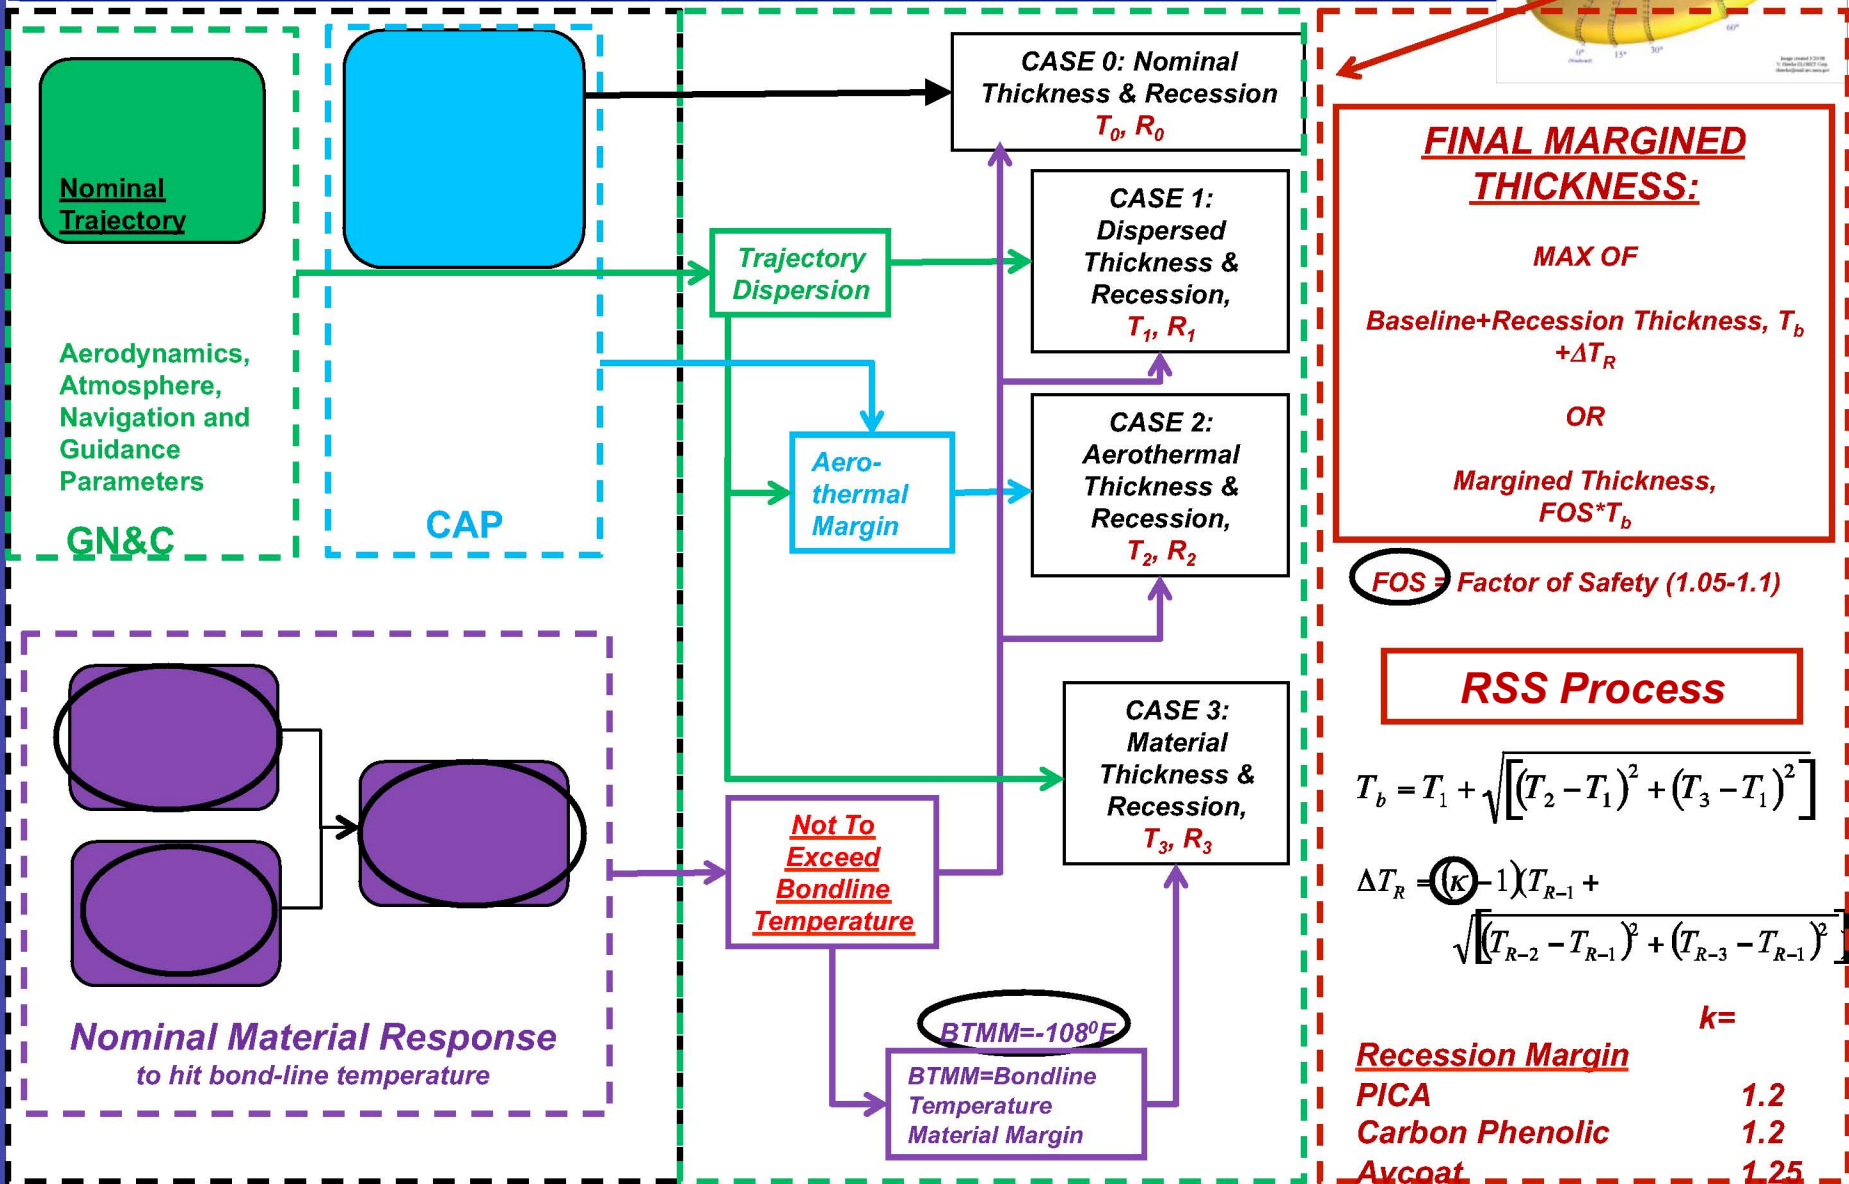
Nominal Trajectory

Aerodynamics, Atmosphere, Navigation and Guidance Parameters

GN&C

CAP

CASE 0: Nominal Thickness & Recession $T_0$, $R_0$

Trajectory Dispersion

CASE 1: Dispersed Thickness & Recession, $T_1$, $R_1$

Aero-thermal Margin

CASE 2: Aerothermal Thickness & Recession, $T_2$, $R_2$

CASE 3: Material Thickness & Recession, $T_3$, $R_3$

Not To Exceed Bondline Temperature

BTMM=-108$^0$F

BTMM=Bondline Temperature Material Margin

Nominal Material Response
to hit bond-line temperature

FINAL MARGINED THICKNESS:

MAX OF

Baseline+Recession Thickness, $T_b$ +$\Delta T_R$

OR

Margined Thickness, FOS*$T_b$

FOS = Factor of Safety (1.05-1.1)

RSS Process

$T_b = T_1 + \sqrt{\left[(T_2 - T_1)^2 + (T_3 - T_1)^2\right]}$

$\Delta T_R = (k - 1)(T_{R-1} + \sqrt{\left[(T_{R-2} - T_{R-1})^2 + (T_{R-3} - T_{R-1})^2\right]}$

k=

Recession Margin

| | |
|---|---|
| PICA | 1.2 |
| Carbon Phenolic | 1.2 |
| Avcoat | 1.25 |